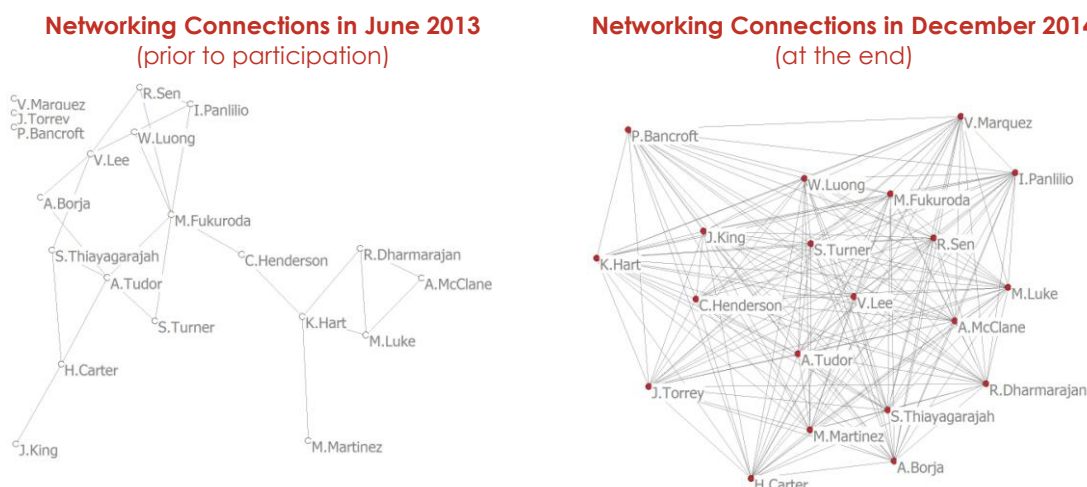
**Networking Connections in June 2013**
(prior to participation)

V.Marquez
J.Torrey
P.Bancroft
R.Sen
I.Panlilio
W.Luong
V.Lee
A.Borja
M.Fukuroda
S.Thiayagarajah
C.Henderson
R.Dharmarajan
A.Tudor
A.McClane
S.Turner
K.Hart
M.Luke
H.Carter
J.King
M.Martinez

**Networking Connections in December 201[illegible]**
(at the end)

P.Bancroft
V.Marquez
W.Luong
I.Panlilio
M.Fukuroda
J.King
S.Turner
R.Sen
K.Hart
M.Luke
C.Henderson
V.Lee
A.McClane
A.Tudor
J.Torrey
R.Dharmarajan
S.Thiayagarajah
M.Martinez
A.Borja
H.Carter